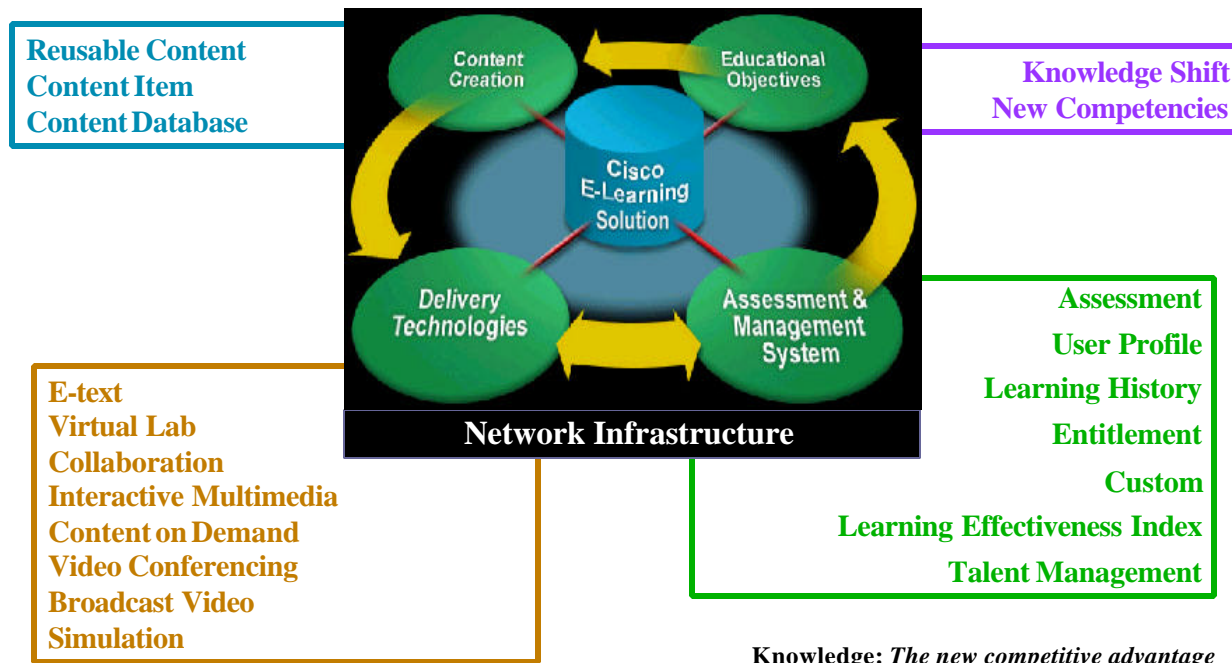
Reusable Content
Content Item
Content Database

Content Creation

Educational Objectives

Knowledge Shift
New Competencies

Cisco E-Learning Solution

Delivery Technologies

Assessment & Management System

Network Infrastructure

E-text
Virtual Lab
Collaboration
Interactive Multimedia
Content on Demand
Video Conferencing
Broadcast Video
Simulation

Assessment
User Profile
Learning History
Entitlement
Custom
Learning Effectiveness Index
Talent Management

Knowledge: *The new competitive advantage*